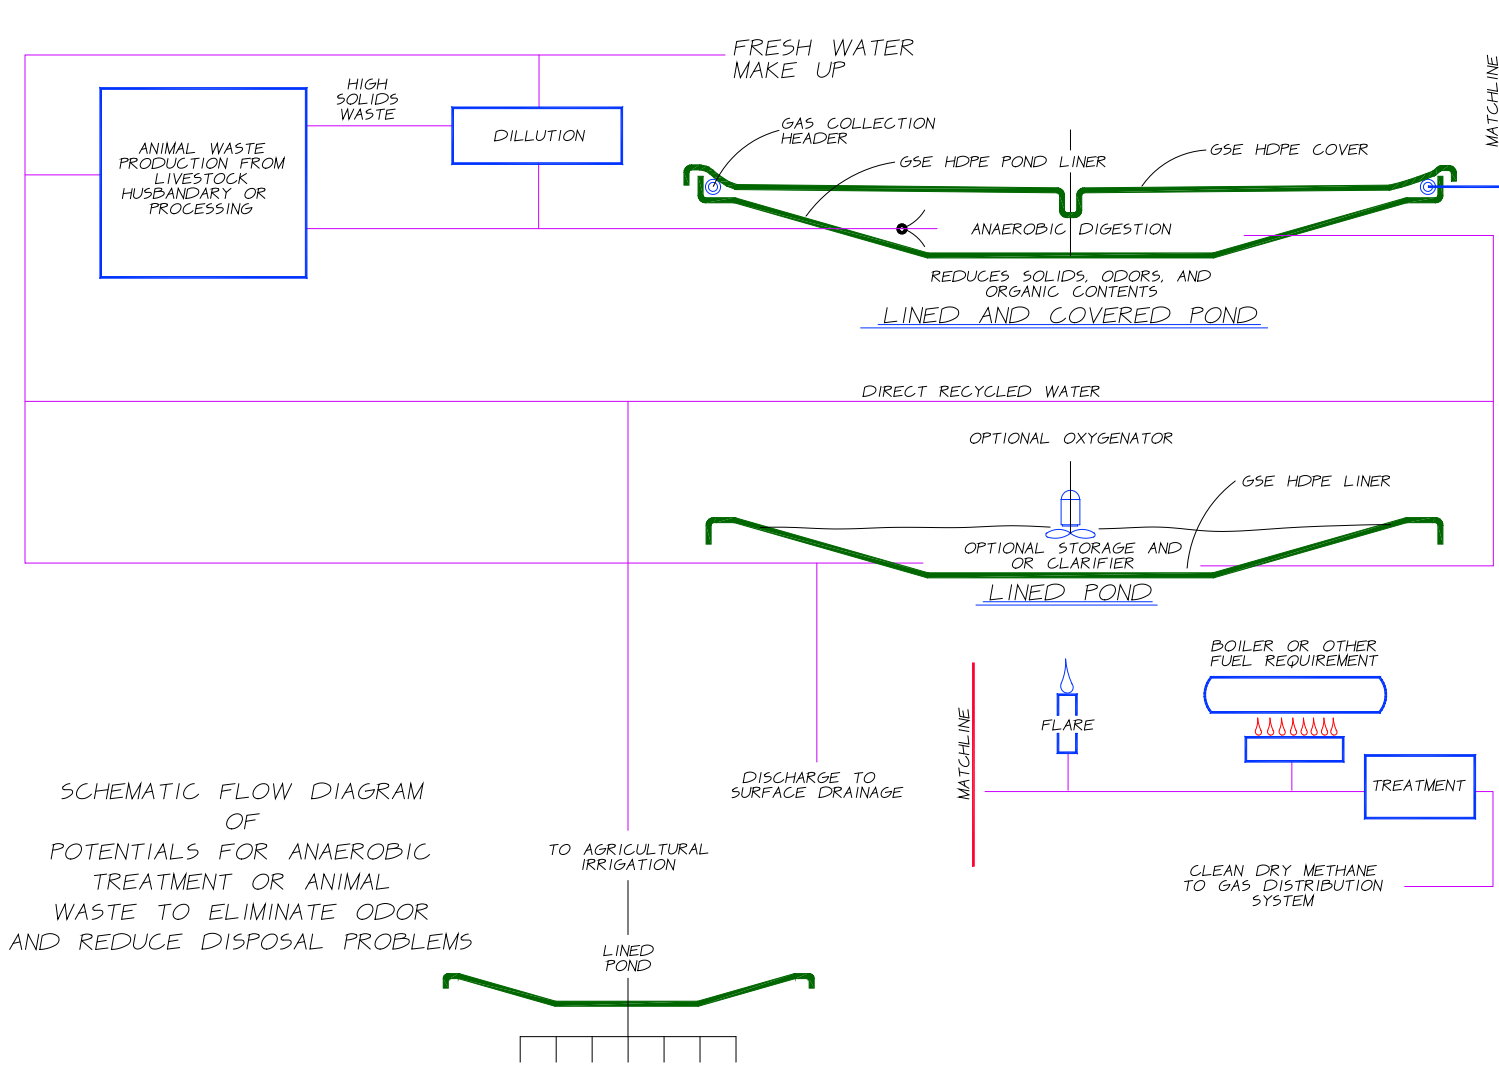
FRESH WATER MAKE UP

MATCHLINE

HIGH SOLIDS WASTE

DILLUTION

ANIMAL WASTE PRODUCTION FROM LIVESTOCK HUSBANDARY OR PROCESSING

GAS COLLECTION HEADER

GSE HDPE POND LINER

GSE HDPE COVER

ANAEROBIC DIGESTION

REDUCES SOLIDS, ODORS, AND ORGANIC CONTENTS

LINED AND COVERED POND

DIRECT RECYCLED WATER

OPTIONAL OXYGENATOR

GSE HDPE LINER

OPTIONAL STORAGE AND OR CLARIFIER

LINED POND

BOILER OR OTHER FUEL REQUIREMENT

FLARE

MATCHLINE

TREATMENT

DISCHARGE TO SURFACE DRAINAGE

SCHEMATIC FLOW DIAGRAM OF POTENTIALS FOR ANAEROBIC TREATMENT OR ANIMAL WASTE TO ELIMINATE ODOR AND REDUCE DISPOSAL PROBLEMS

TO AGRICULTURAL IRRIGATION

CLEAN DRY METHANE TO GAS DISTRIBUTION SYSTEM

LINED POND